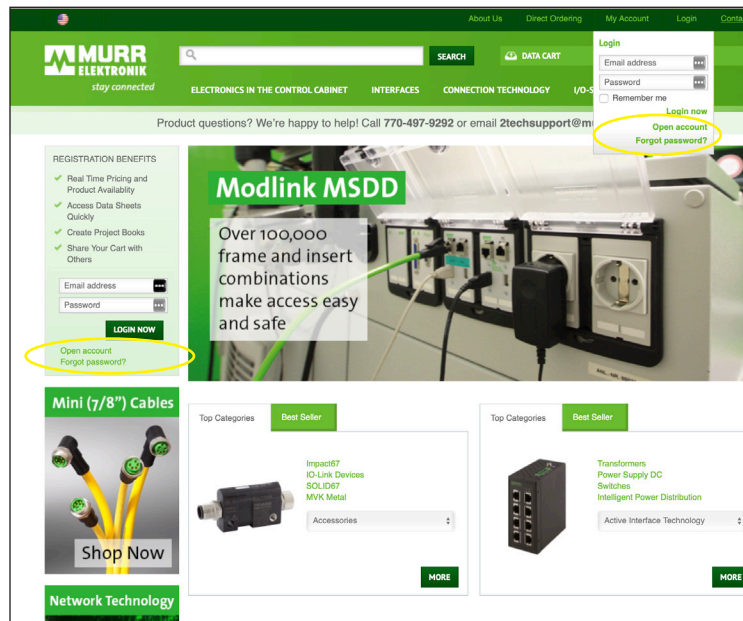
About Us Direct Ordering My Account Login Conta

MURR ELEKTRONIK
stay connected

SEARCH DATA CART

ELECTRONICS IN THE CONTROL CABINET INTERFACES CONNECTION TECHNOLOGY I/O-S

Login
Email address
Password
Remember me
Login now
Open account
Forgot password?

Product questions? We're happy to help! Call 770-497-9292 or email 2techsupport@mu

REGISTRATION BENEFITS
Real Time Pricing and Product Availability
Access Data Sheets Quickly
Create Project Books
Share Your Cart with Others

Email address
Password
LOGIN NOW
Open account
Forgot password?

Modlink MSDD
Over 100,000 frame and insert combinations make access easy and safe

Mini (7/8") Cables
Shop Now

Network Technology

Top Categories Best Seller
Impact67
IO-Link Devices
SOLID67
MVK Metal
Accessories
MORE

Top Categories Best Seller
Transformers
Power Supply DC
Switches
Intelligent Power Distribution
Active Interface Technology
MORE